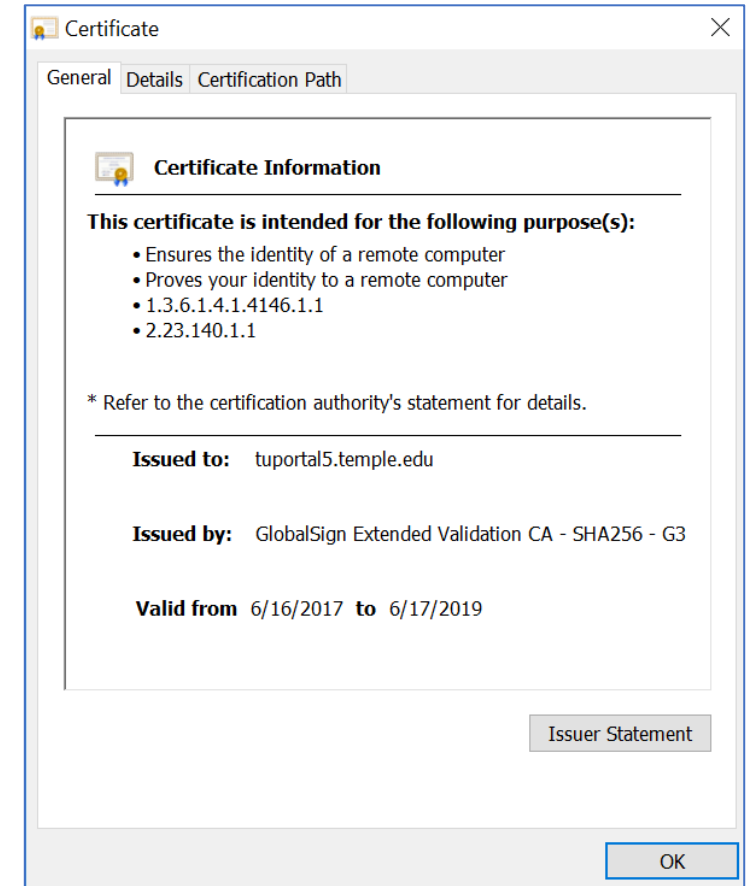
Certificate

General | Details | Certification Path

Certificate Information

This certificate is intended for the following purpose(s):

• Ensures the identity of a remote computer
• Proves your identity to a remote computer
• 1.3.6.1.4.1.4146.1.1
• 2.23.140.1.1

* Refer to the certification authority's statement for details.

Issued to: tuportal5.temple.edu

Issued by: GlobalSign Extended Validation CA - SHA256 - G3

Valid from 6/16/2017 to 6/17/2019

Issuer Statement

OK